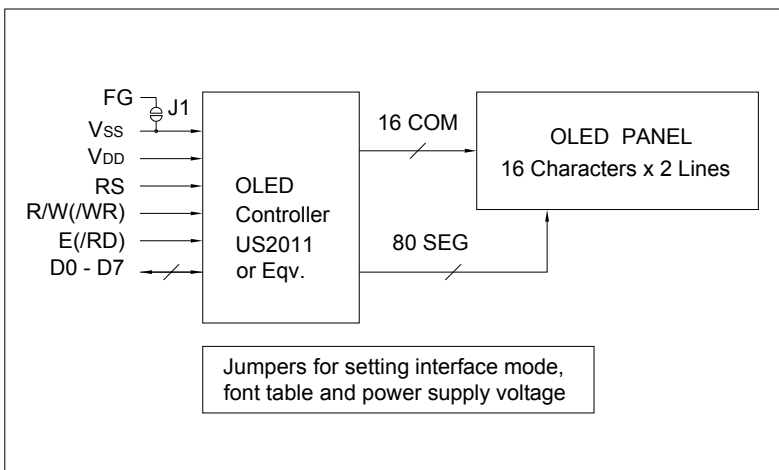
FG
J1
$V_{SS}$
$V_{DD}$
RS
R/W(/WR)
E(/RD)
D0 - D7

OLED
Controller
US2011
or Eqv.

16 COM

80 SEG

OLED PANEL
16 Characters x 2 Lines

Jumpers for setting interface mode, font table and power supply voltage